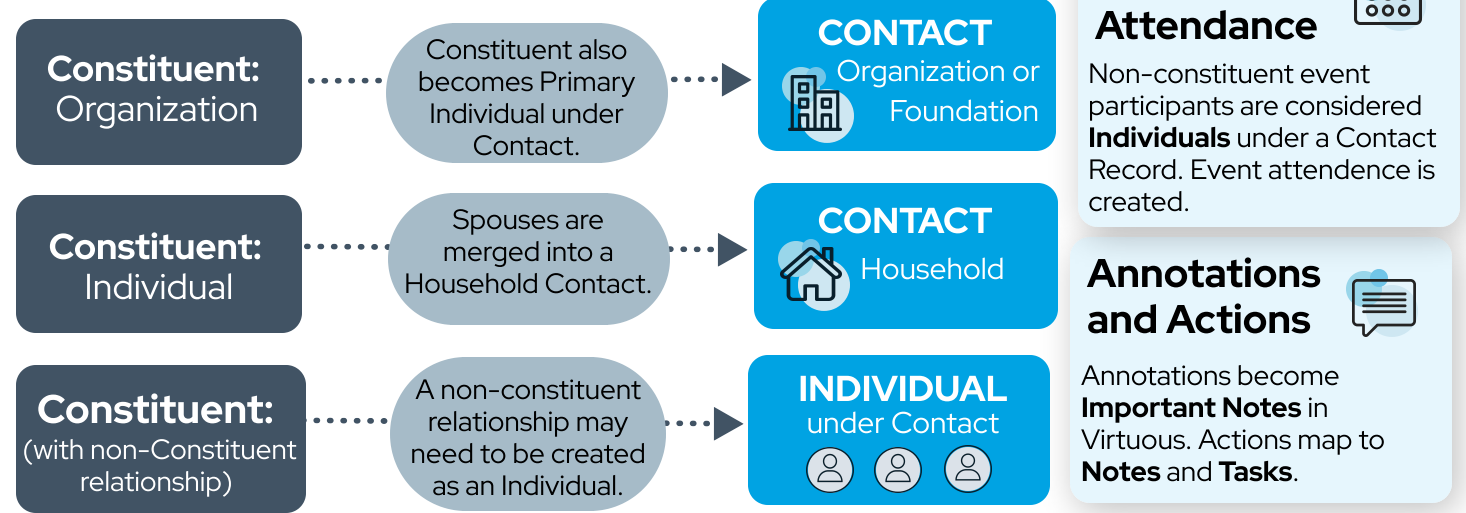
**Constituent:** Organization

Constituent also becomes Primary Individual under Contact.

**CONTACT** Organization or Foundation

**Constituent:** Individual

Spouses are merged into a Household Contact.

**CONTACT** Household

**Constituent:** (with non-Constituent relationship)

A non-constituent relationship may need to be created as an Individual.

**INDIVIDUAL** under Contact

**Attendance**

Non-constituent event participants are considered **Individuals** under a Contact Record. Event attendence is created.

**Annotations and Actions**

Annotations become **Important Notes** in Virtuous. Actions map to **Notes** and **Tasks**.